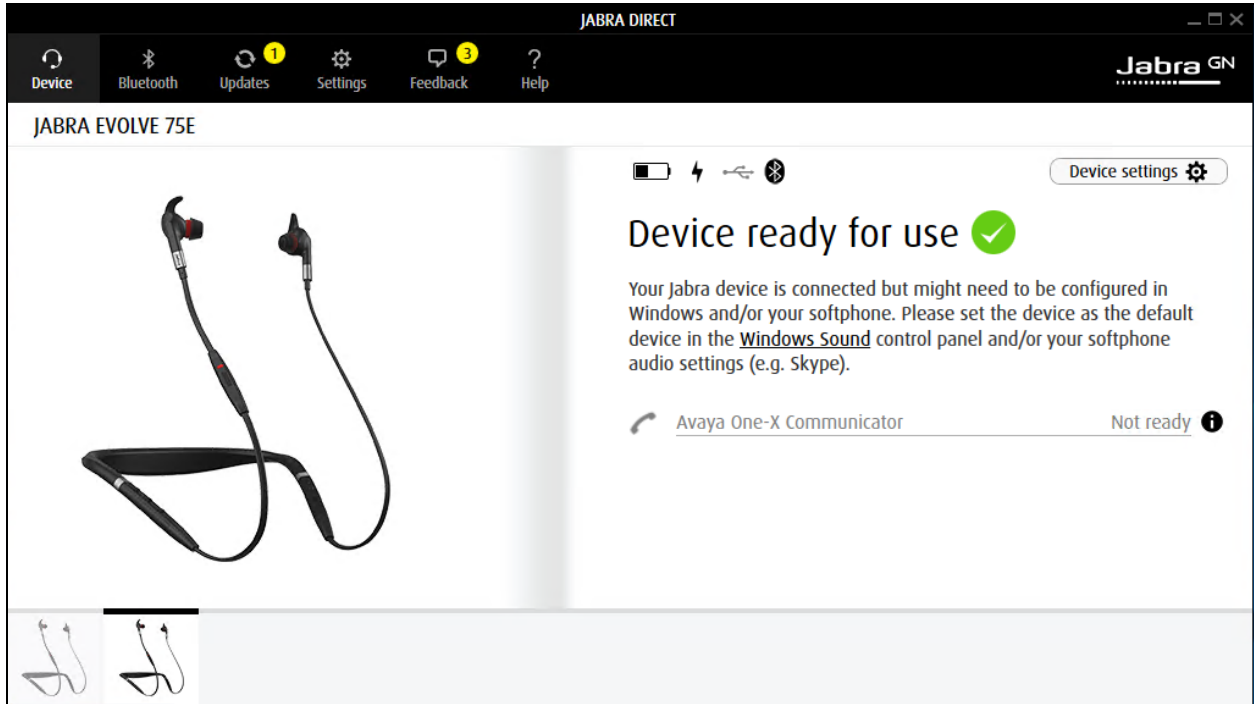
JABRA DIRECT

Device
Bluetooth
Updates 1
Settings
Feedback 3
Help

Jabra GN

JABRA EVOLVE 75E

Device settings

Device ready for use

Your Jabra device is connected but might need to be configured in Windows and/or your softphone. Please set the device as the default device in the Windows Sound control panel and/or your softphone audio settings (e.g. Skype).

Avaya One-X Communicator
Not ready